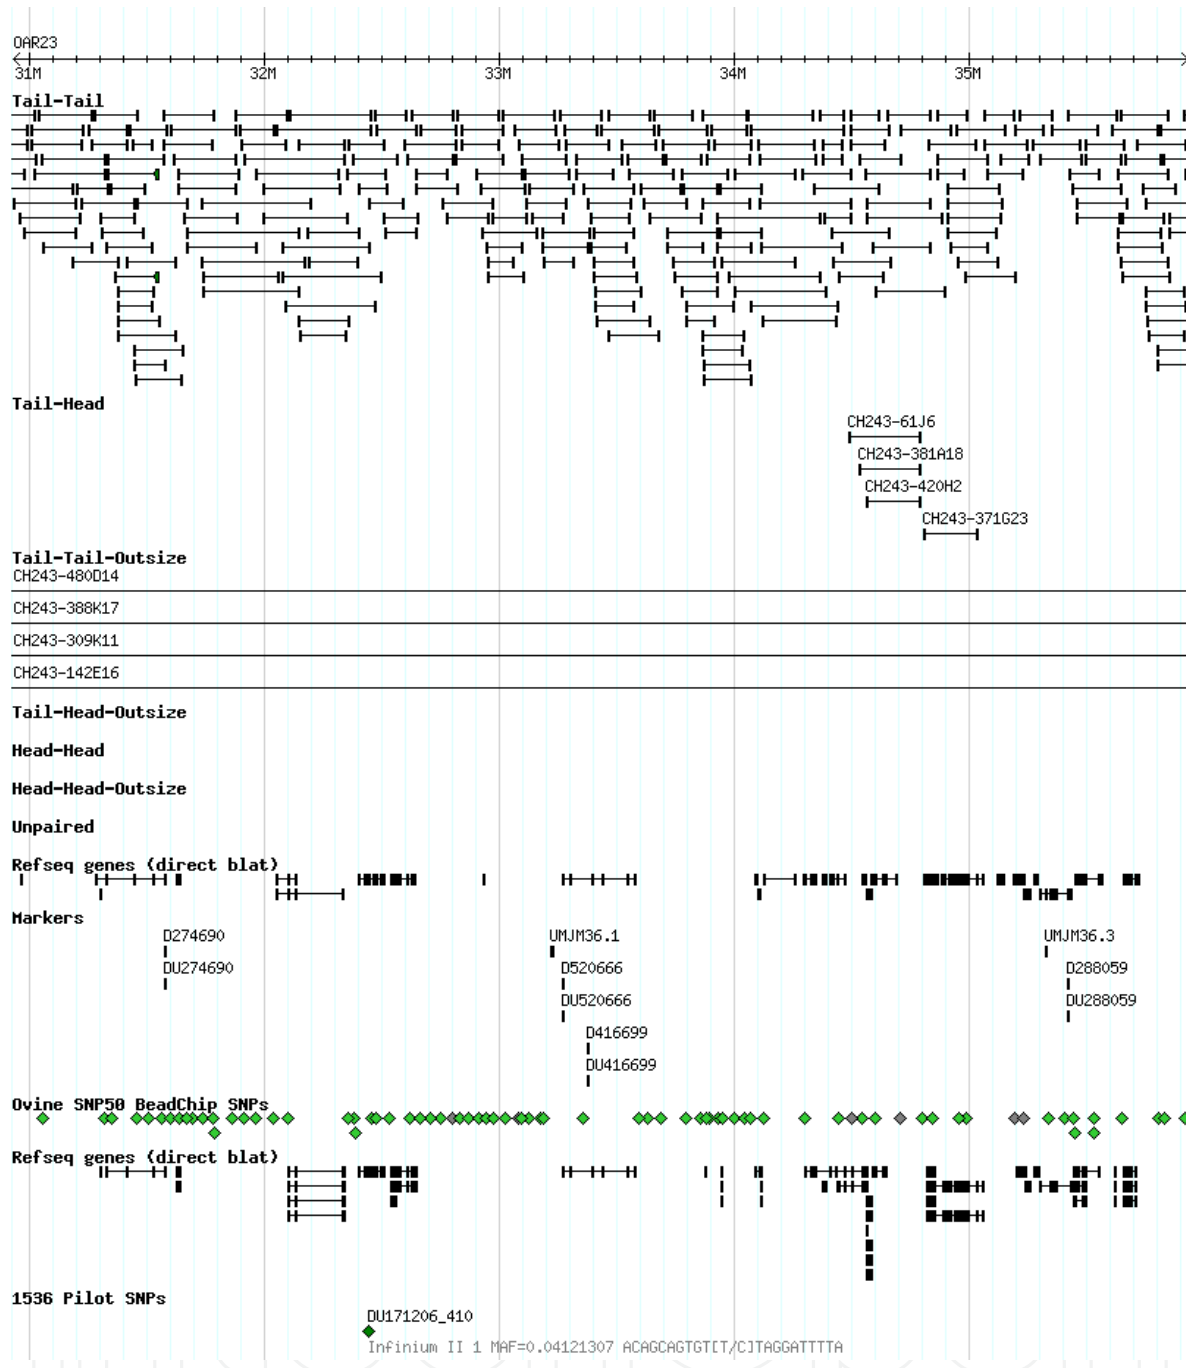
OAR23
31M
32M
33M
34M
35M
Tail-Tail
Tail-Head
CH243-61J6
CH243-381A18
CH243-420H2
CH243-371G23
Tail-Tail-Outsize
CH243-480D14
CH243-388K17
CH243-309K11
CH243-142E16
Tail-Head-Outsize
Head-Head
Head-Head-Outsize
Unpaired
Refseq genes (direct blat)
Markers
D274690
DU274690
UMJM36.1
D520666
DU520666
D416699
DU416699
UMJM36.3
D288059
DU288059
Ovine SNP50 BeadChip SNPs
Refseq genes (direct blat)
1536 Pilot SNPs
DU171206_410
Infinium II 1 MAF=0.04121307 ACAGCAGTGT[T/C]TAGGATTTTA